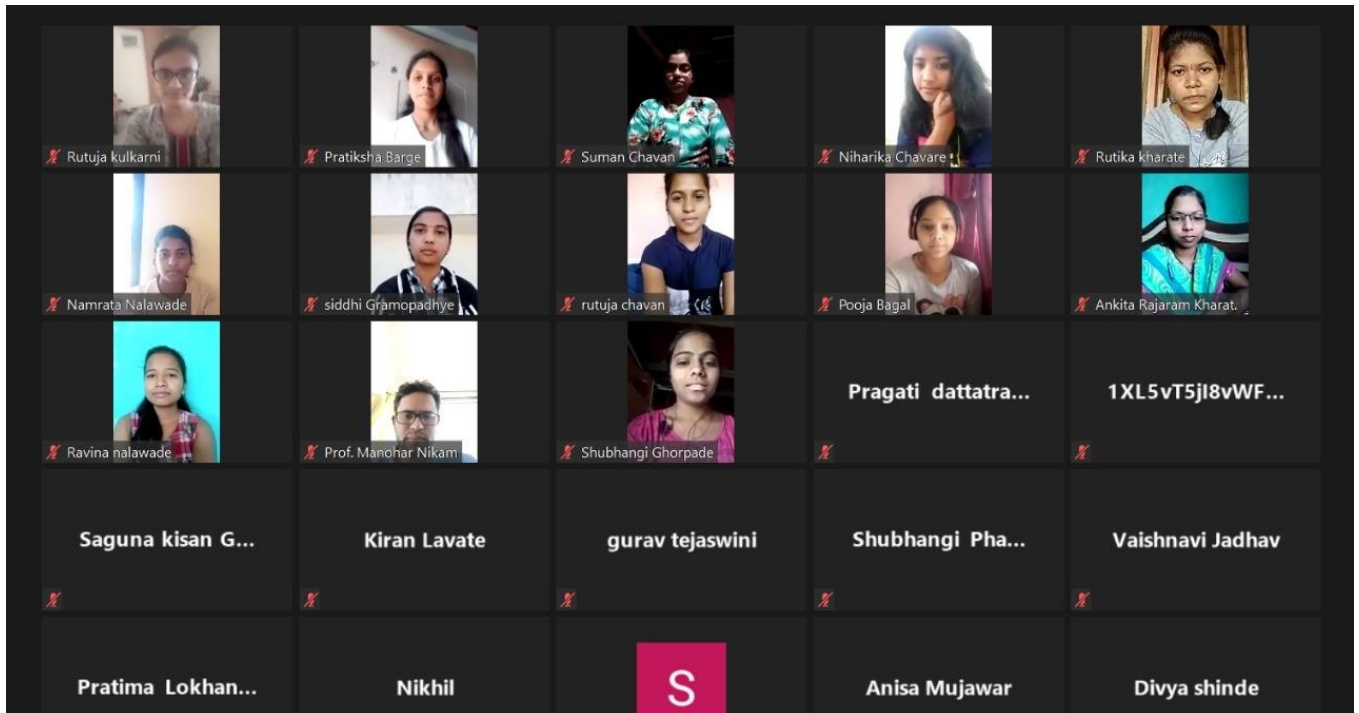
Rutuja kulkarni
Pratiksha Barge
Suman Chavan
Niharika Chavare
Rutika kharate

Namrata Nalawade
siddhi Gramopadhye
rutuja chavan
Pooja Bagal
Ankita Rajaram Kharat.

Ravina nalawade
Prof. Manohar Nikam
Shubhangi Ghorpade
Pragati dattatra...
1XL5vT5jI8vWF...

Saguna kisan G...
Kiran Lavate
gurav tejaswini
Shubhangi Pha...
Vaishnavi Jadhav

Pratima Lokhan...
Nikhil
S
Anisa Mujawar
Divya shinde